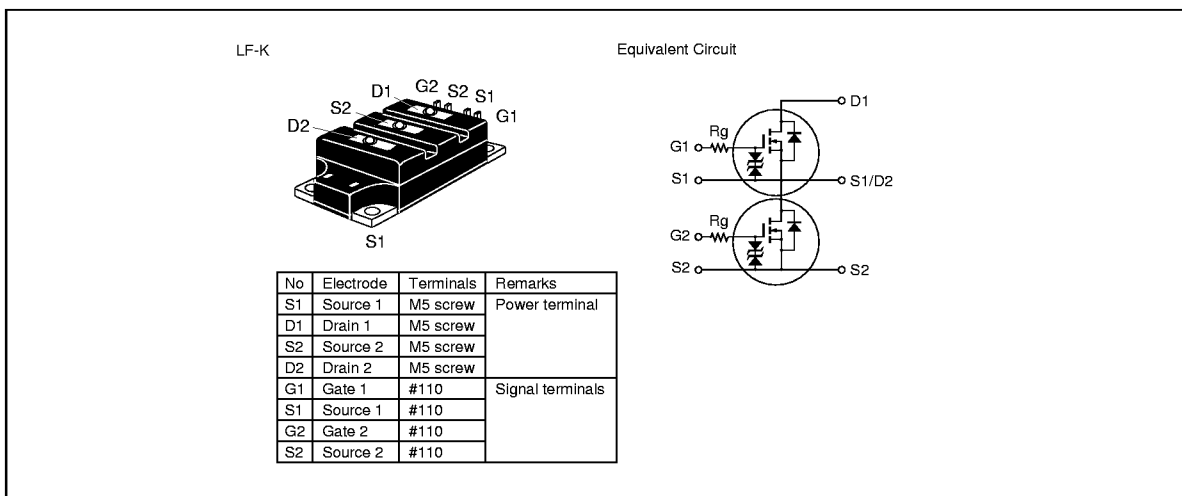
LF-K

D1 G2 S2 S1
S2 G1
D2

S1

| No | Electrode | Terminals | Remarks |
|---|---|---|---|
| S1 | Source 1 | M5 screw | Power terminal |
| D1 | Drain 1 | M5 screw | |
| S2 | Source 2 | M5 screw | |
| D2 | Drain 2 | M5 screw | |
| G1 | Gate 1 | #110 | Signal terminals |
| S1 | Source 1 | #110 | |
| G2 | Gate 2 | #110 | |
| S2 | Source 2 | #110 | |

Equivalent Circuit

D1
Rg
G1
S1
S1/D2
Rg
G2
S2
S2